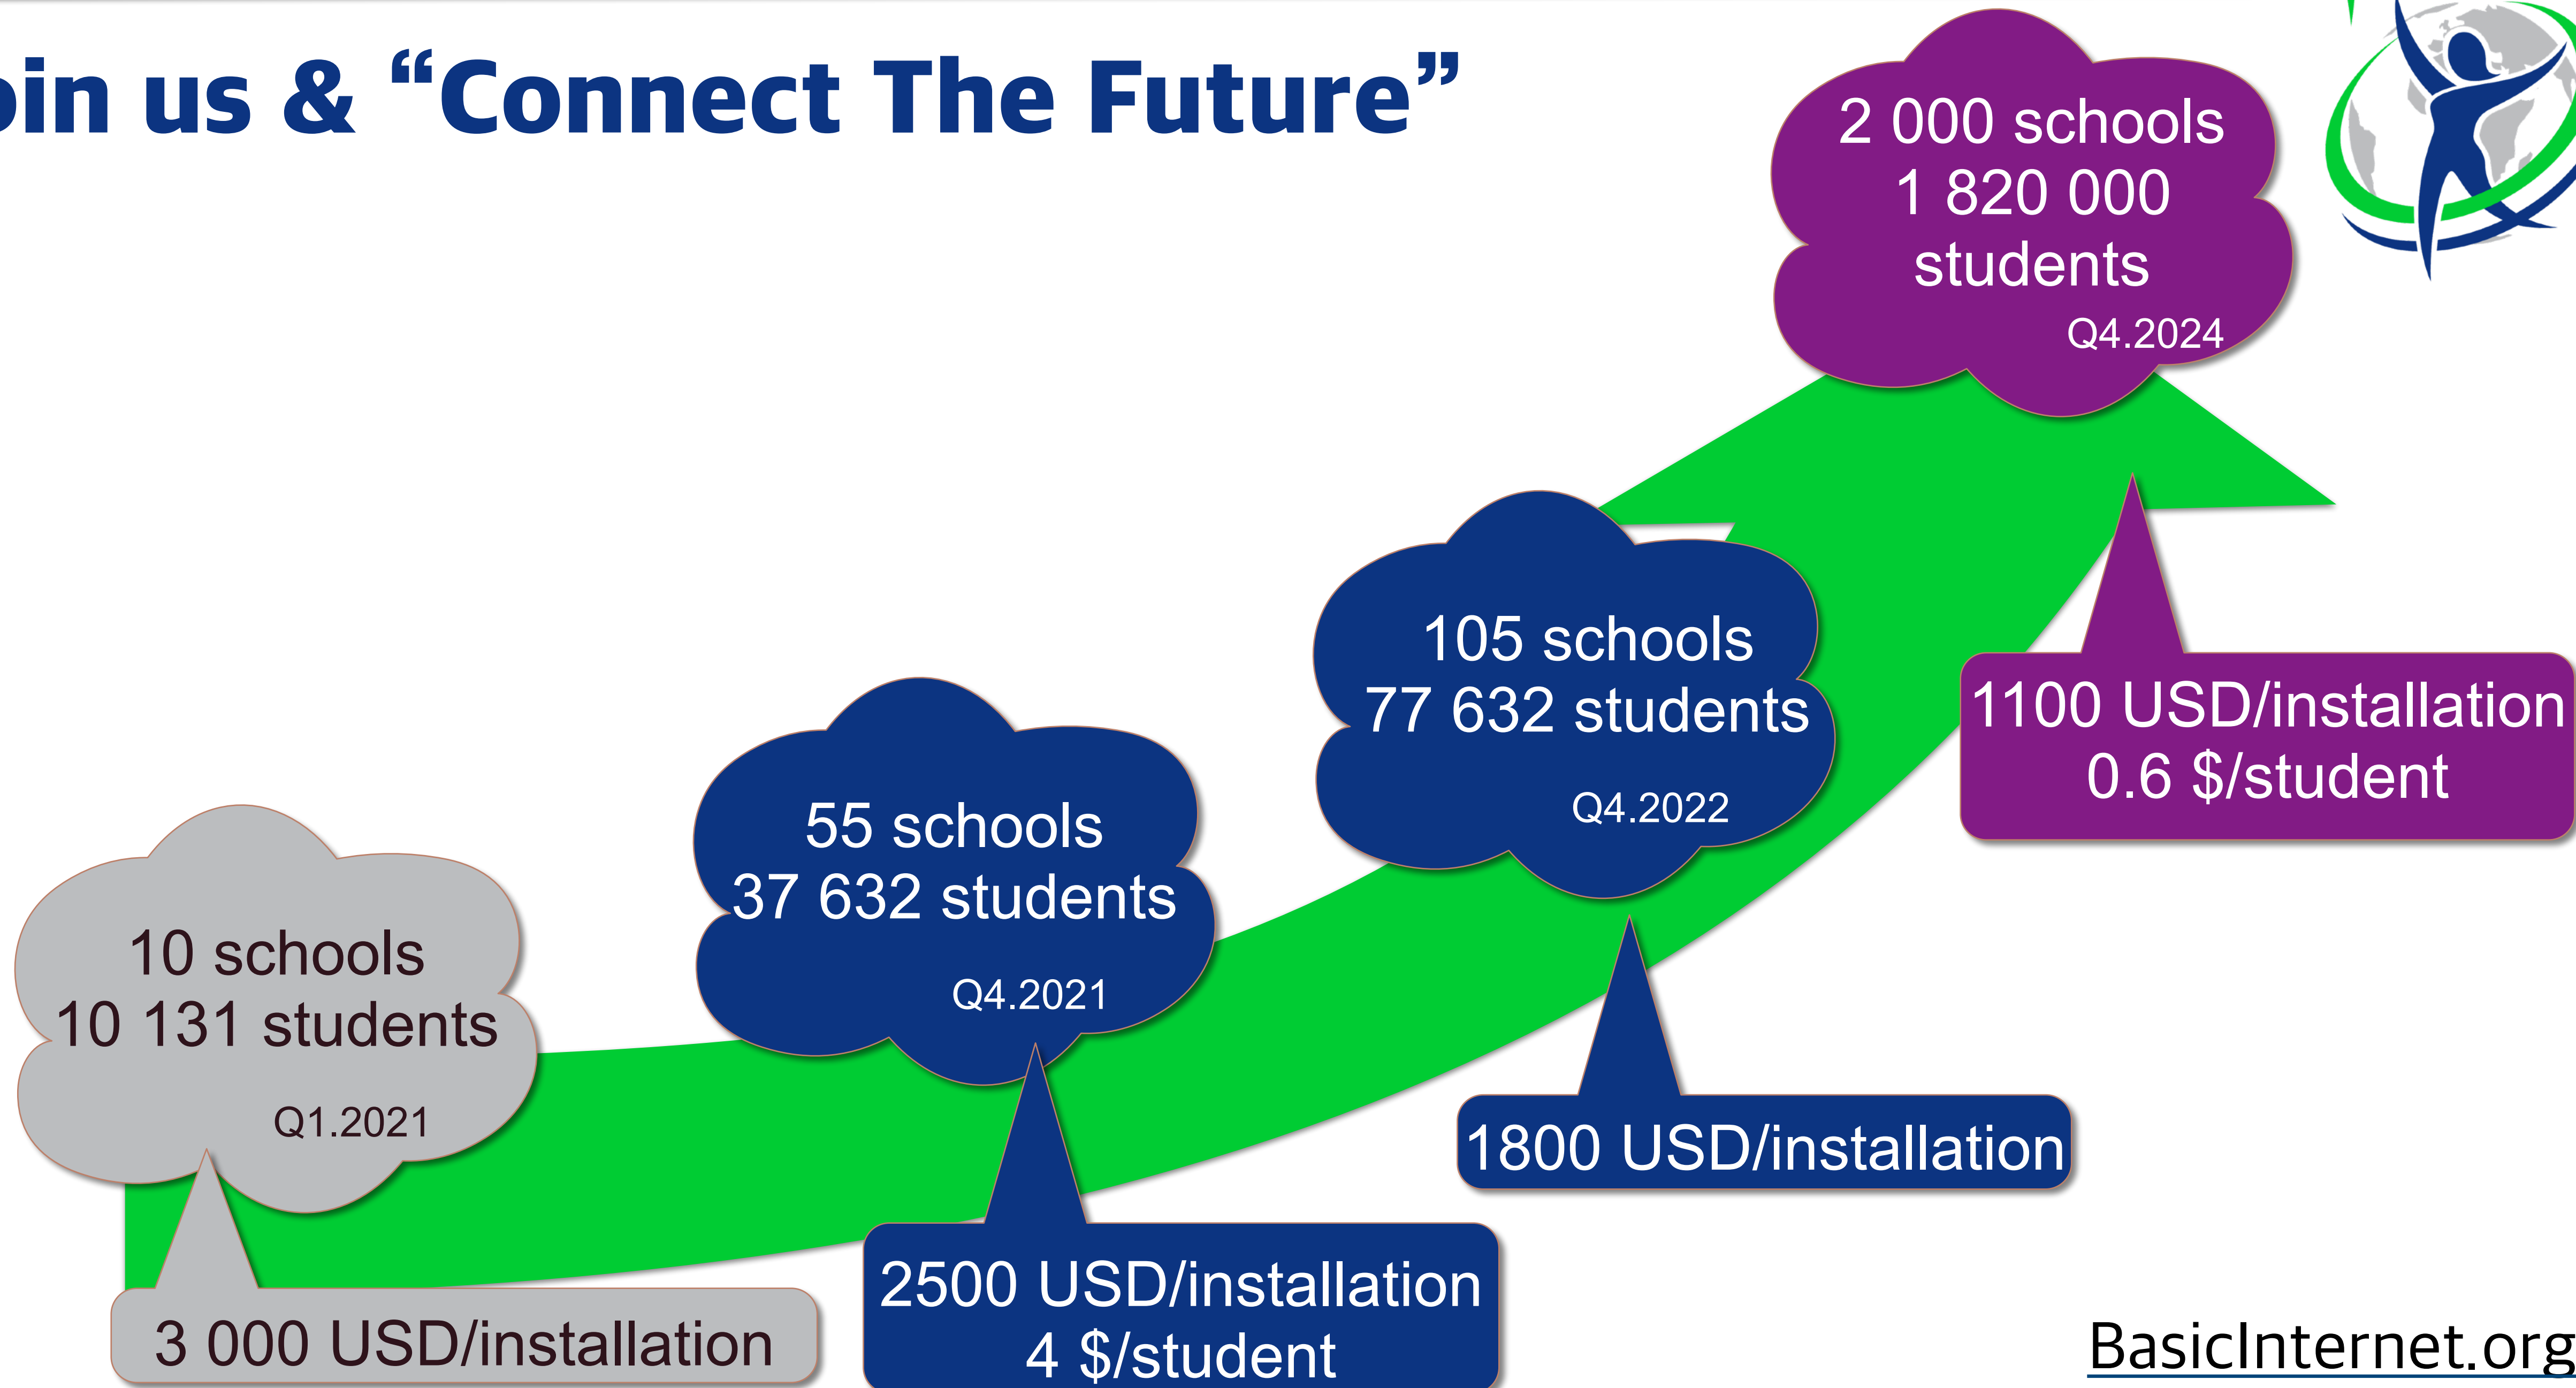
oin us & “Connect The Future”

10 schools
10 131 students
Q1.2021

3 000 USD/installation

55 schools
37 632 students
Q4.2021

2500 USD/installation
4 $/student

105 schools
77 632 students
Q4.2022

1800 USD/installation

2 000 schools
1 820 000
students
Q4.2024

1100 USD/installation
0.6 $/student

BasicInternet.org